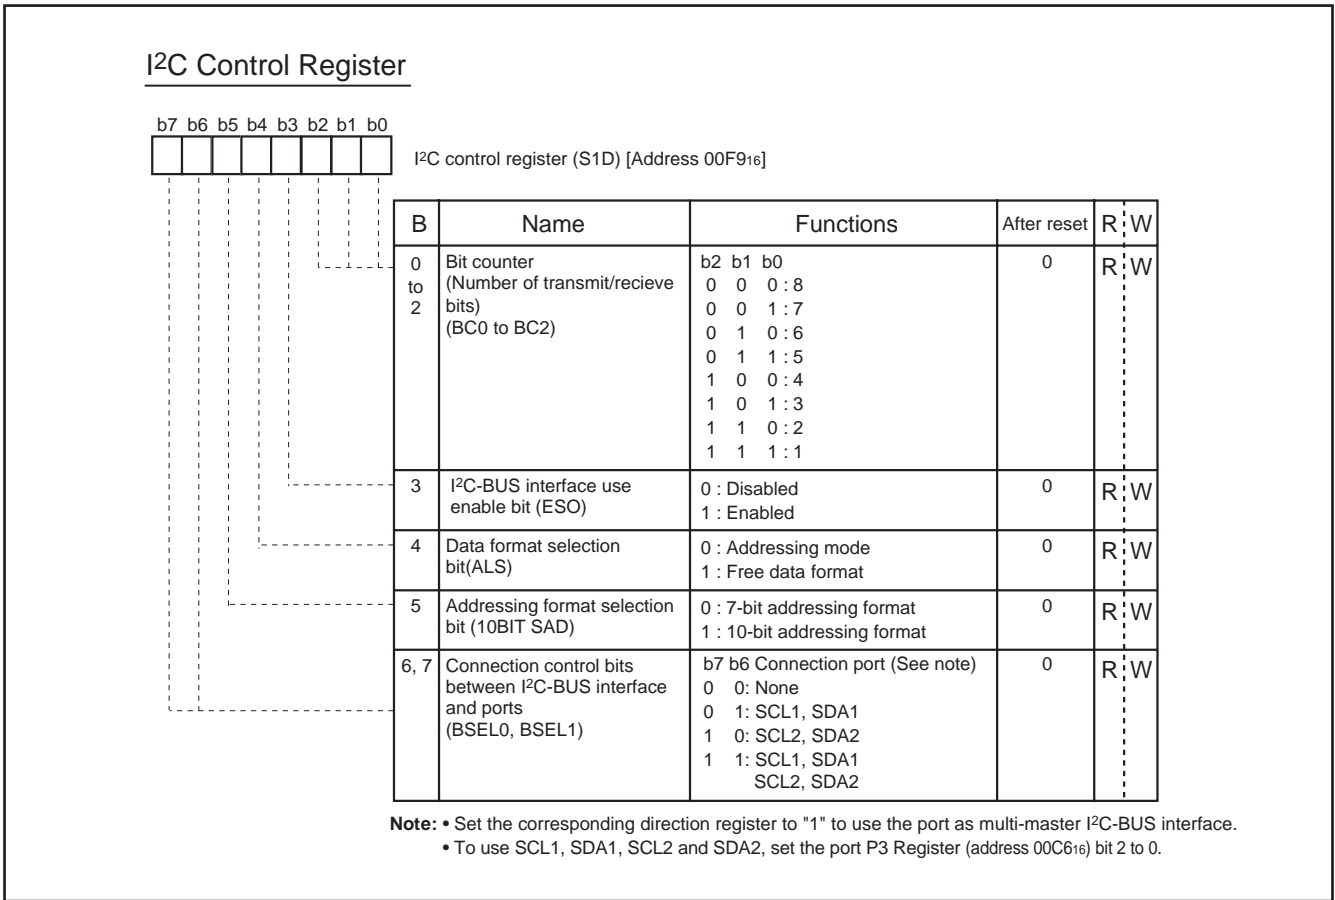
I$^2$C Control Register

b7 b6 b5 b4 b3 b2 b1 b0

I$^2$C control register (S1D) [Address 00F9$_{16}$]

| B | Name | Functions | After reset | R | W |
|---|---|---|---|---|---|
| 0 to 2 | Bit counter (Number of transmit/recieve bits) (BC0 to BC2) | b2 b1 b0<br>0 0 0 : 8<br>0 0 1 : 7<br>0 1 0 : 6<br>0 1 1 : 5<br>1 0 0 : 4<br>1 0 1 : 3<br>1 1 0 : 2<br>1 1 1 : 1 | 0 | R | W |
| 3 | I$^2$C-BUS interface use enable bit (ESO) | 0 : Disabled<br>1 : Enabled | 0 | R | W |
| 4 | Data format selection bit(ALS) | 0 : Addressing mode<br>1 : Free data format | 0 | R | W |
| 5 | Addressing format selection bit (10BIT SAD) | 0 : 7-bit addressing format<br>1 : 10-bit addressing format | 0 | R | W |
| 6, 7 | Connection control bits between I$^2$C-BUS interface and ports (BSEL0, BSEL1) | b7 b6 Connection port (See note)<br>0 0: None<br>0 1: SCL1, SDA1<br>1 0: SCL2, SDA2<br>1 1: SCL1, SDA1 SCL2, SDA2 | 0 | R | W |

Note: • Set the corresponding direction register to "1" to use the port as multi-master I$^2$C-BUS interface.
• To use SCL1, SDA1, SCL2 and SDA2, set the port P3 Register (address 00C6$_{16}$) bit 2 to 0.